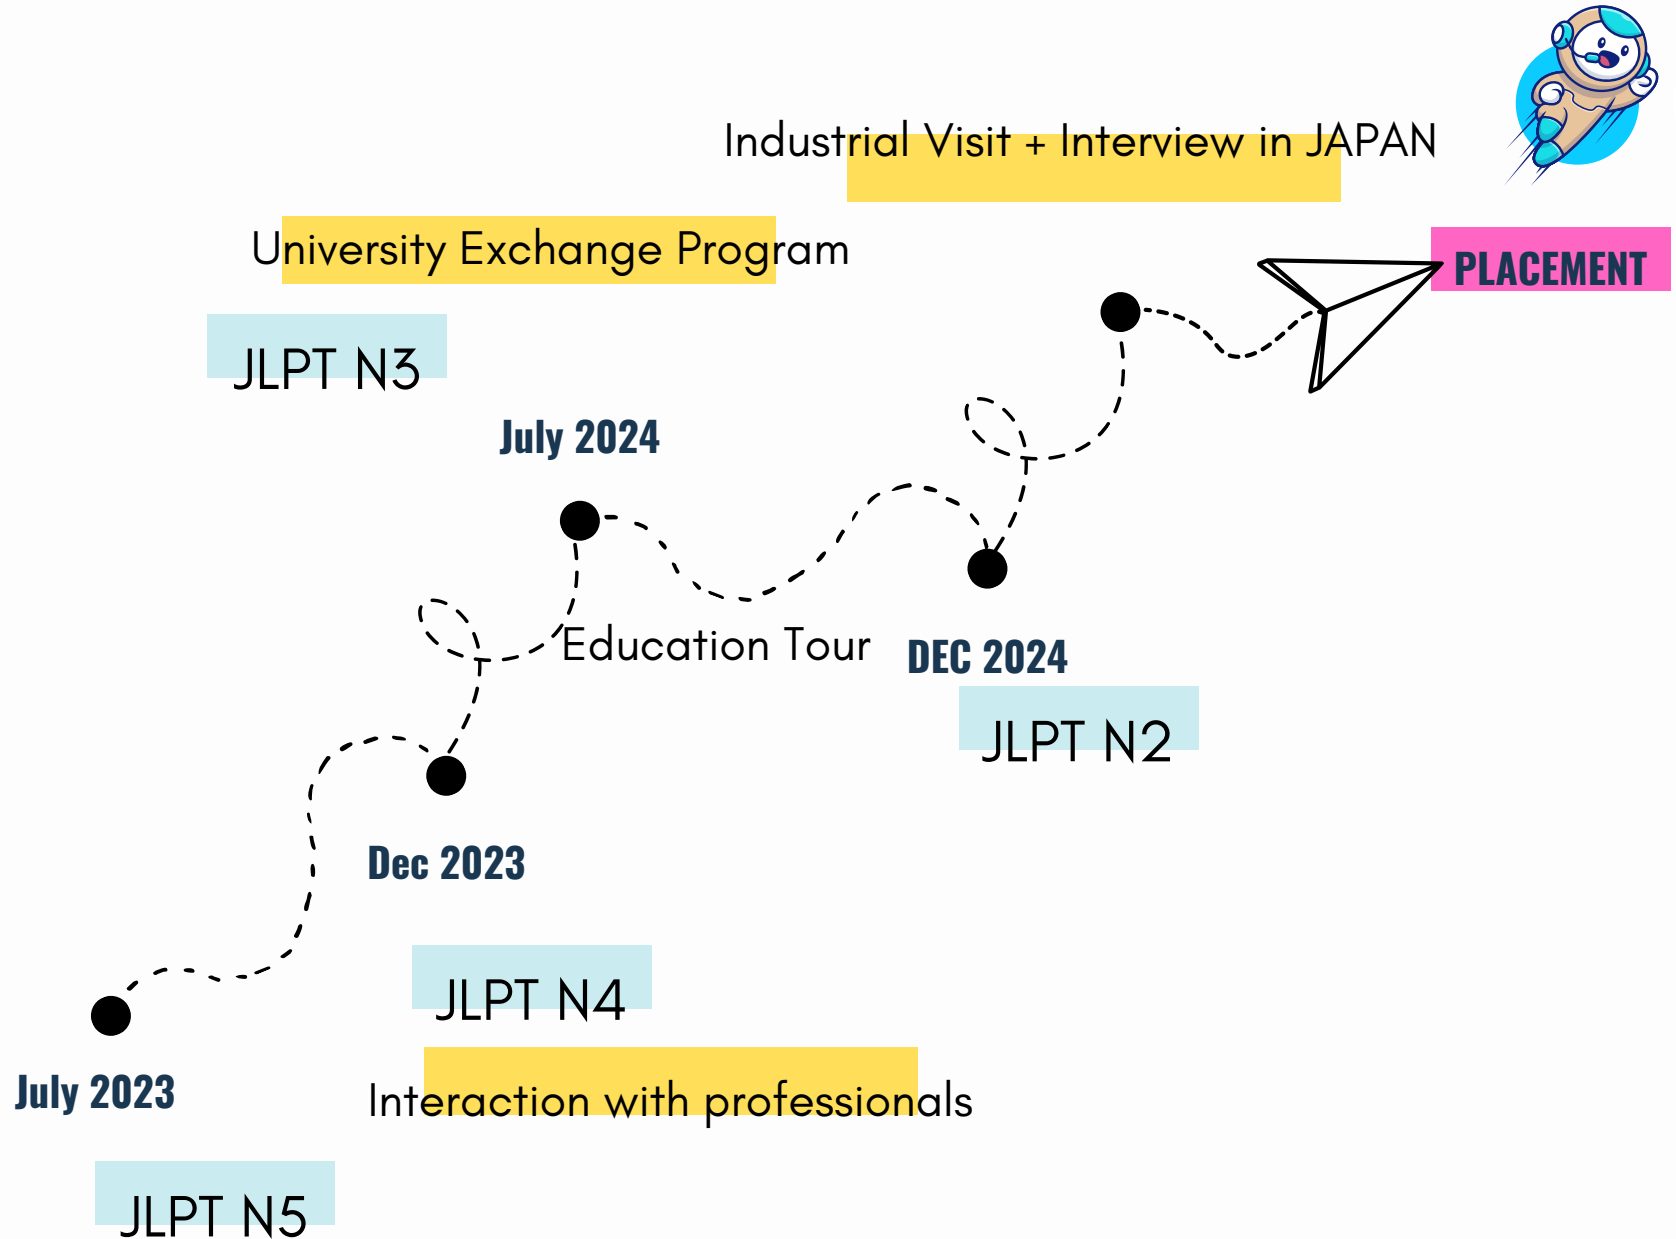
Industrial Visit + Interview in JAPAN

PLACEMENT

University Exchange Program

JLPT N3

July 2024

Education Tour

DEC 2024

JLPT N2

Dec 2023

JLPT N4

July 2023

Interaction with professionals

JLPT N5